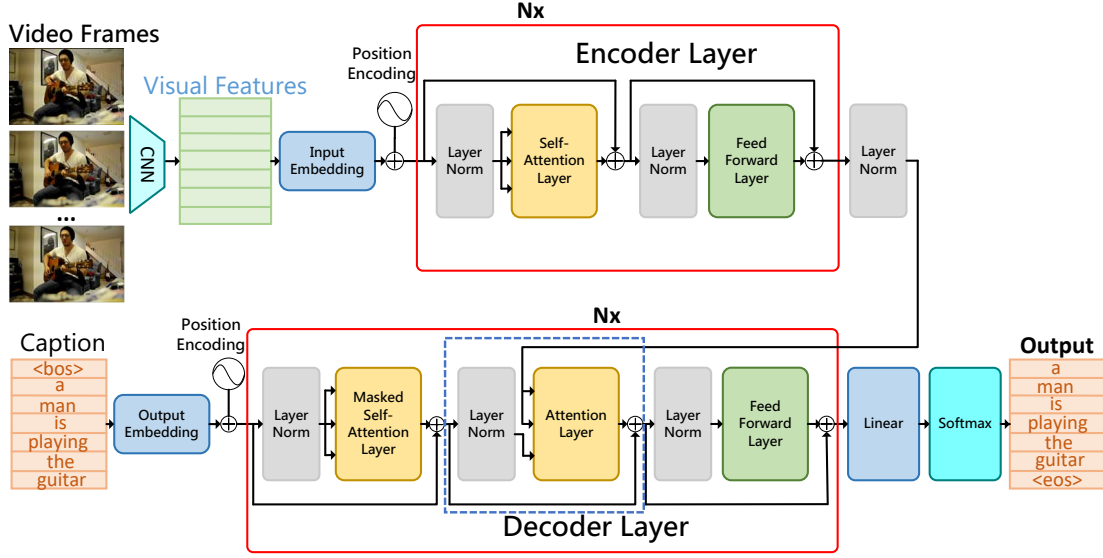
Video Frames

...

CNN

Visual Features

Input Embedding

Position Encoding

Nx

Encoder Layer

Layer Norm

Self-Attention Layer

Layer Norm

Feed Forward Layer

Layer Norm

Caption

<bos>
a
man
is
playing
the
guitar

Output Embedding

Position Encoding

Nx

Layer Norm

Masked Self-Attention Layer

Layer Norm

Attention Layer

Layer Norm

Feed Forward Layer

Decoder Layer

Linear

Softmax

Output

a
man
is
playing
the
guitar
<eos>